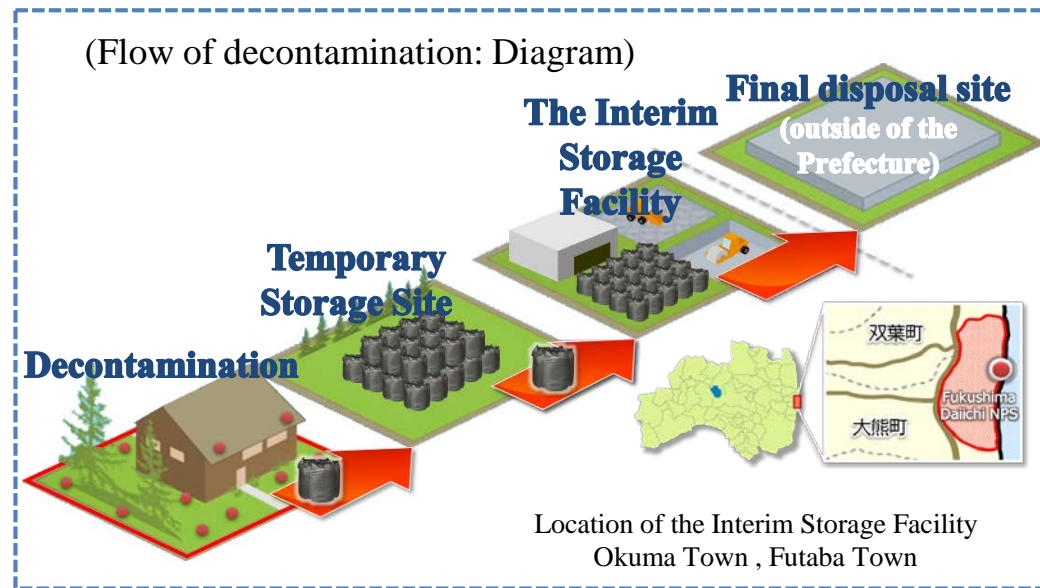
(Flow of decontamination: Diagram)

Final disposal site
(outside of the Prefecture)

The Interim Storage Facility

Temporary Storage Site

Decontamination

双葉町

大熊町

Fukushima Daiichi NPS

Location of the Interim Storage Facility
Okuma Town , Futaba Town